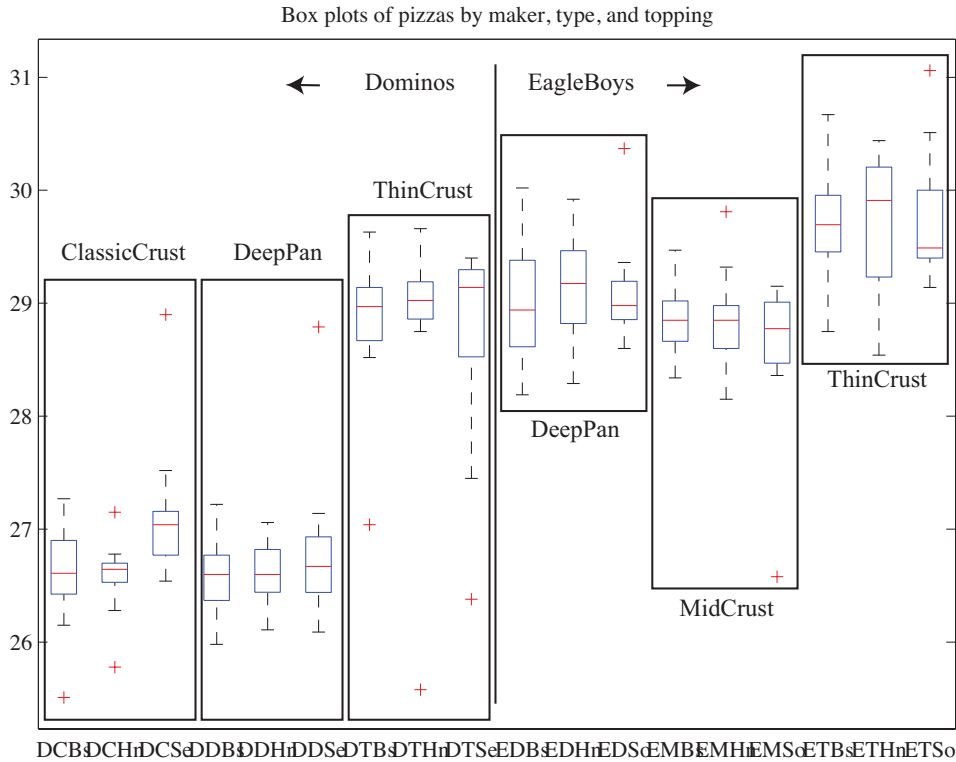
Box plots of pizzas by maker, type, and topping

Dominos

EagleBoys

31

30

29

28

27

26

ClassicCrust

DeepPan

ThinCrust

DeepPan

MidCrust

ThinCrust

DCBs DCHn DCSe DDBs DDHn DDSe DTBs DTHn DTSe EDBs EDHn EDSo EMBs EMHn EMSo ETBs ETHn ETSo